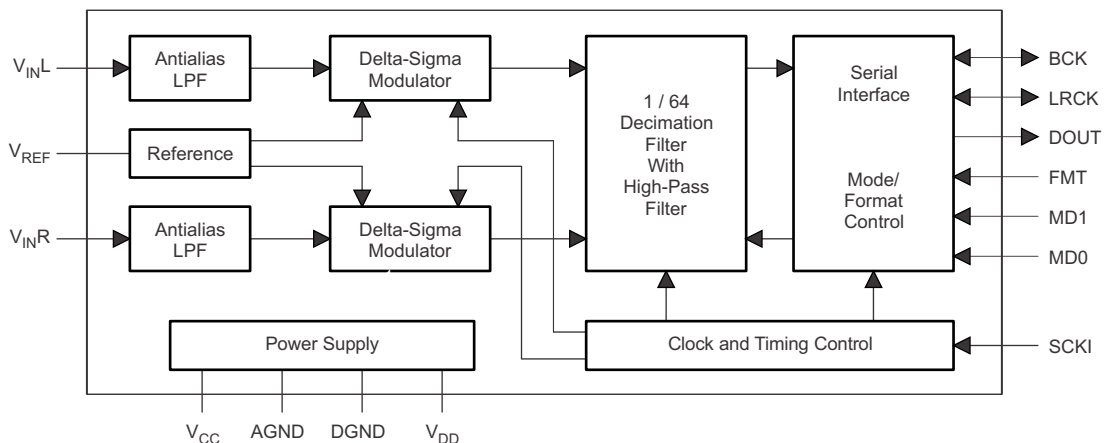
$V_{IN}L$

Antialias LPF

Delta-Sigma Modulator

1 / 64 Decimation Filter With High-Pass Filter

Serial Interface

BCK

LRCK

DOUT

$V_{REF}$

Reference

Mode/ Format Control

FMT

MD1

$V_{IN}R$

Antialias LPF

Delta-Sigma Modulator

MD0

Power Supply

Clock and Timing Control

SCKI

$V_{CC}$ AGND DGND $V_{DD}$